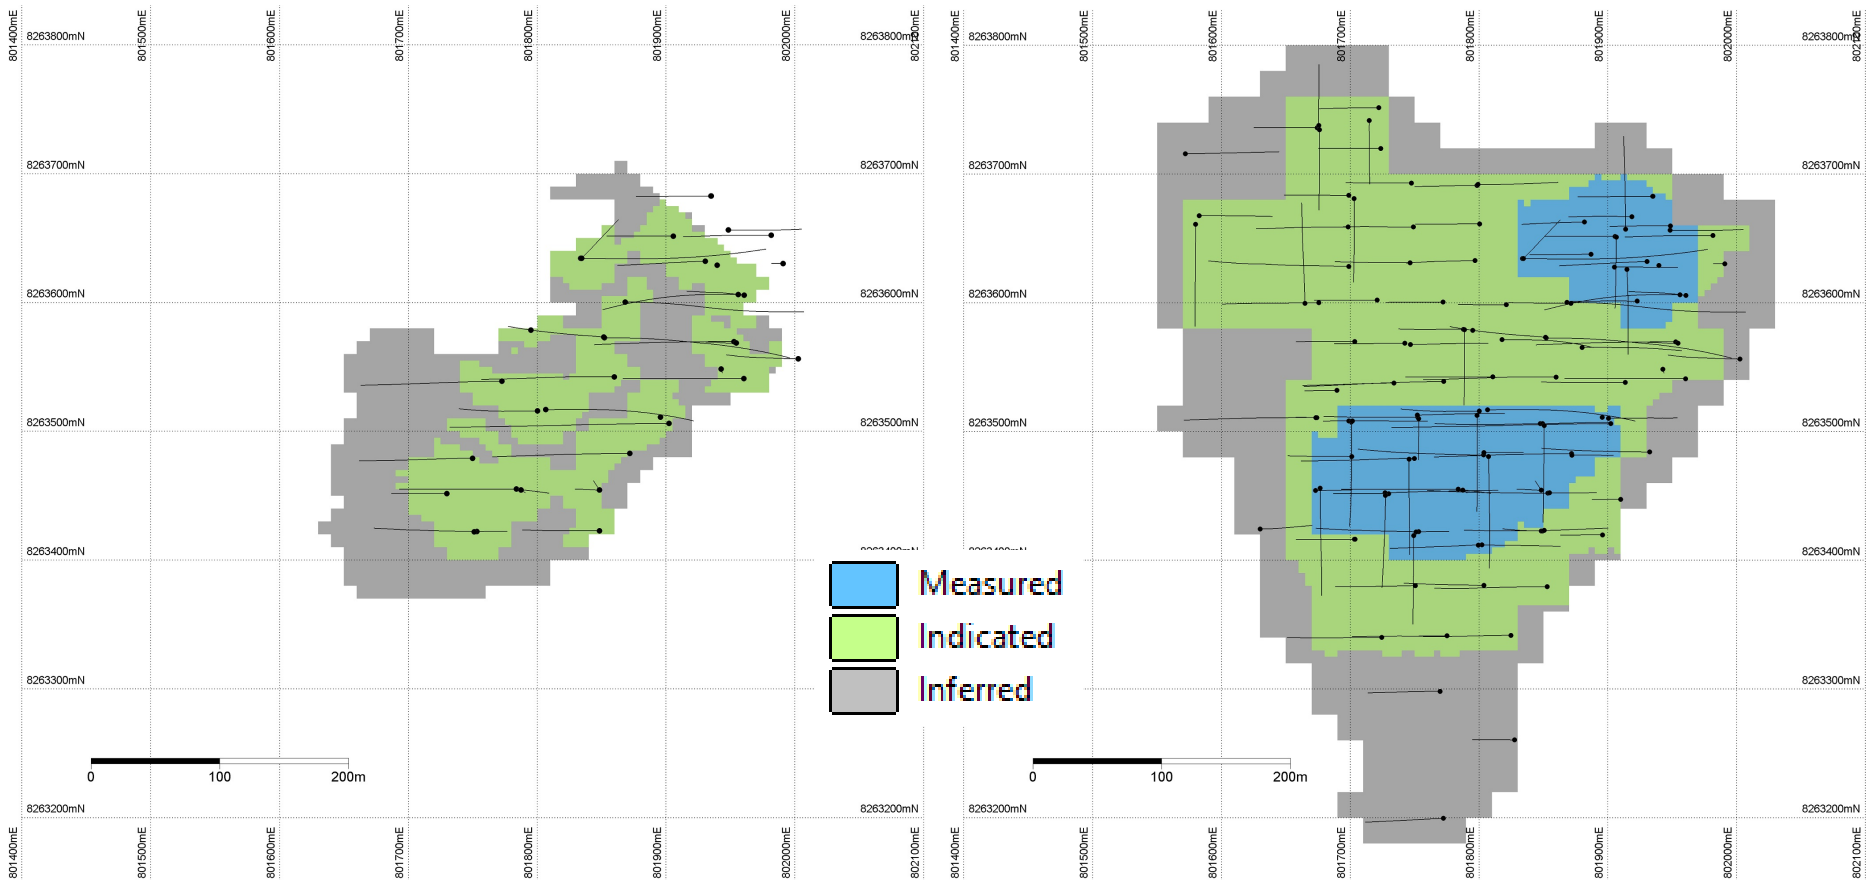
801400mE 801500mE 801600mE 801700mE 801800mE 801900mE 802000mE 802100mE

8263800mN 8263800mN
8263700mN 8263700mN
8263600mN 8263600mN
8263500mN 8263500mN
8263400mN 8263400mN
8263300mN
8263200mN 8263200mN

0 100 200m

801400mE 801500mE 801600mE 801700mE 801800mE 801900mE 802000mE 802100mE

801400mE 801500mE 801600mE 801700mE 801800mE 801900mE 802000mE 802100mE

8263800mN 8263800mN
8263700mN 8263700mN
8263600mN 8263600mN
8263500mN 8263500mN
8263400mN 8263400mN
8263300mN 8263300mN
8263200mN 8263200mN

0 100 200m

801400mE 801500mE 801600mE 801700mE 801800mE 801900mE 802000mE 802100mE

Measured
Indicated
Inferred